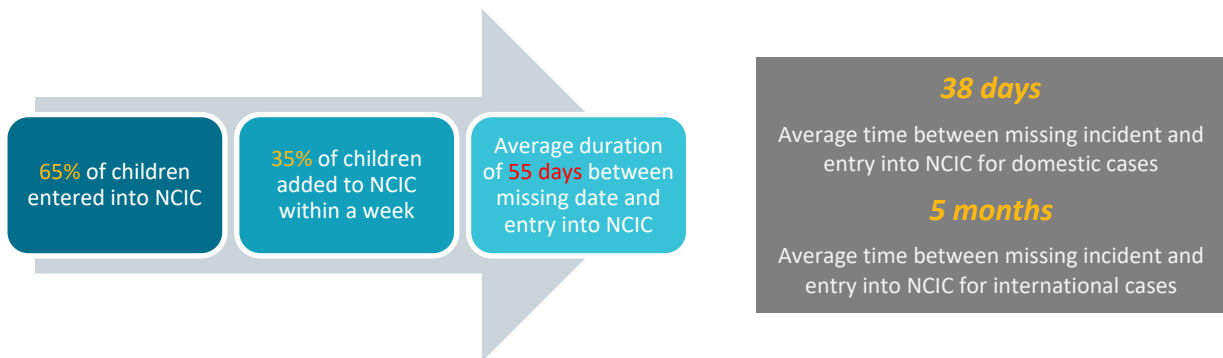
65% of children entered into NCIC

35% of children added to NCIC within a week

Average duration of 55 days between missing date and entry into NCIC

38 days

Average time between missing incident and entry into NCIC for domestic cases

5 months

Average time between missing incident and entry into NCIC for international cases